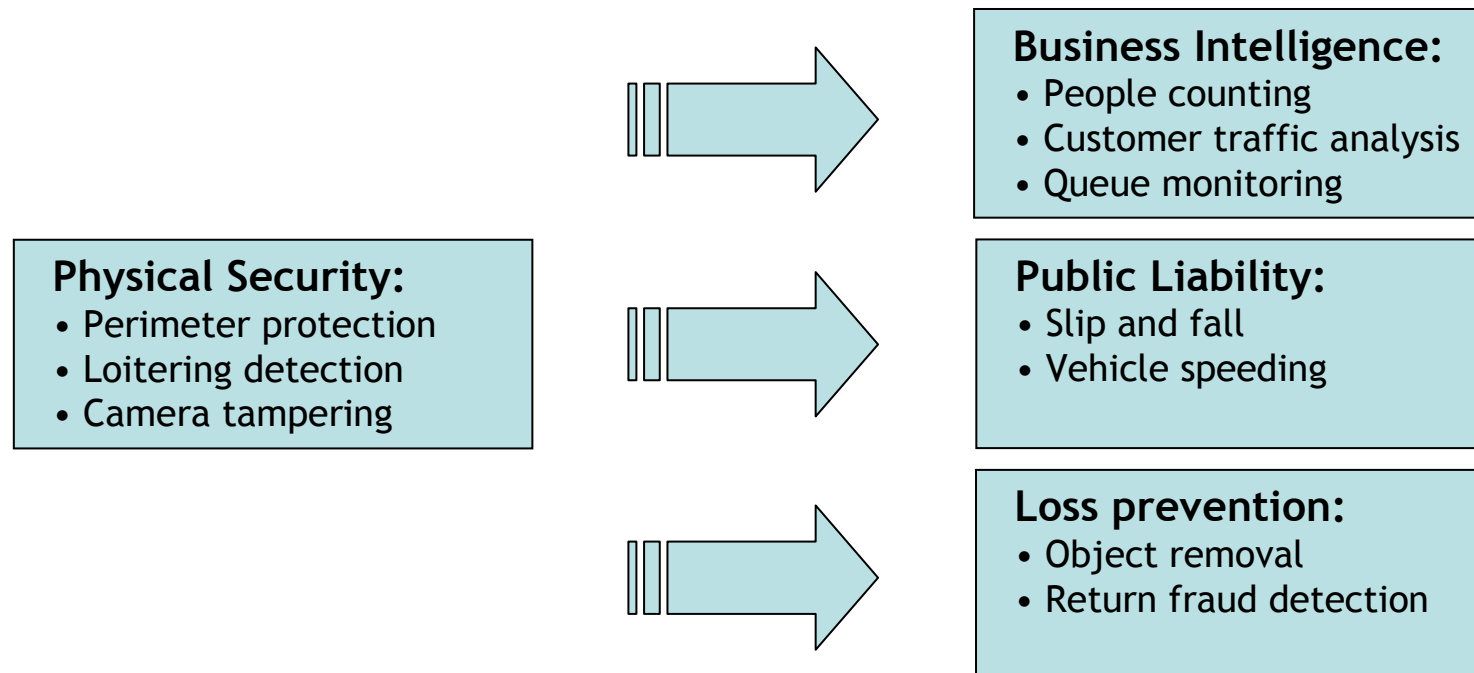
Physical Security:
• Perimeter protection
• Loitering detection
• Camera tampering

Business Intelligence:
• People counting
• Customer traffic analysis
• Queue monitoring

Public Liability:
• Slip and fall
• Vehicle speeding

Loss prevention:
• Object removal
• Return fraud detection